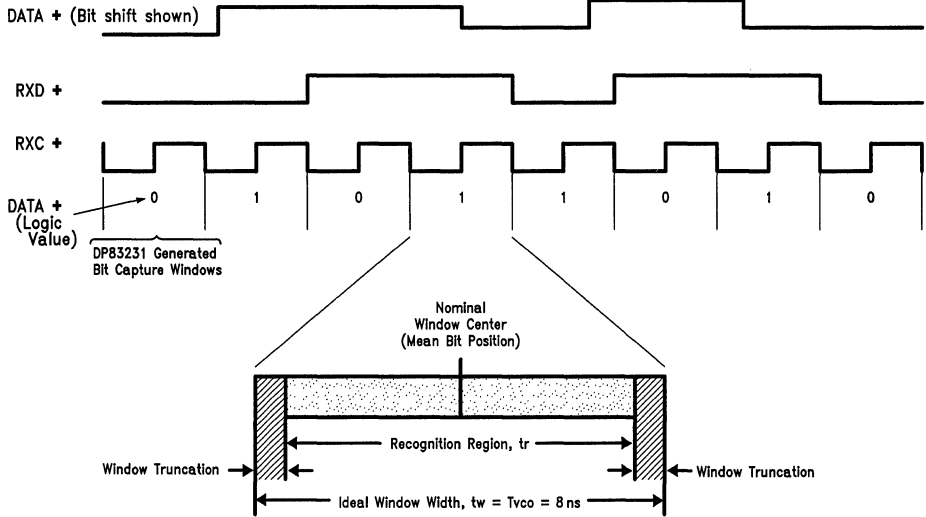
DATA + (Bit shift shown)

RXD +

RXC +

DATA + (Logic Value)

0 1 0 1 1 0 1 0

DP83231 Generated Bit Capture Windows

Nominal Window Center (Mean Bit Position)

Recognition Region, tr

Window Truncation

Window Truncation

Ideal Window Width, tw = Tvco = 8 ns